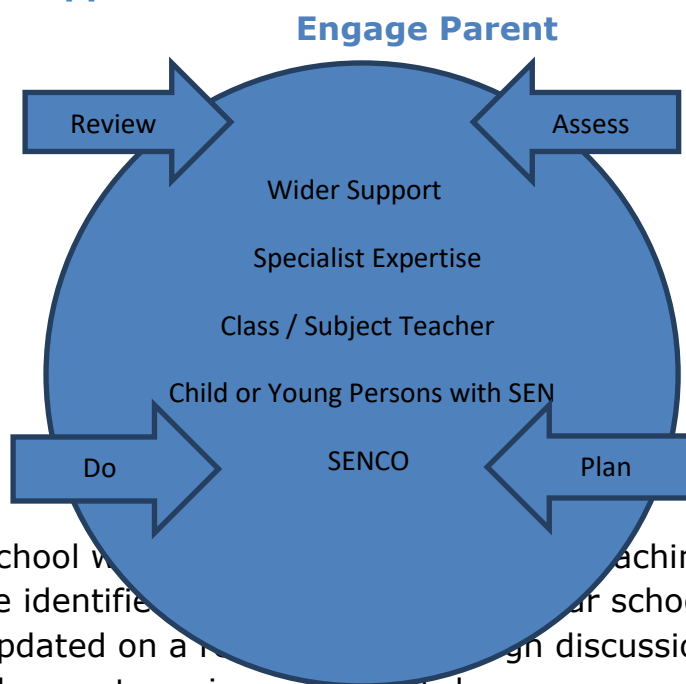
Engage Parent

Review

Assess

Wider Support

Specialist Expertise

Class / Subject Teacher

Child or Young Persons with SEN

Do

SENCO

Plan

chool w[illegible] achi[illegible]
e identifie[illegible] r scho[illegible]
pdated on a r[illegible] gh discussi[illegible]
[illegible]